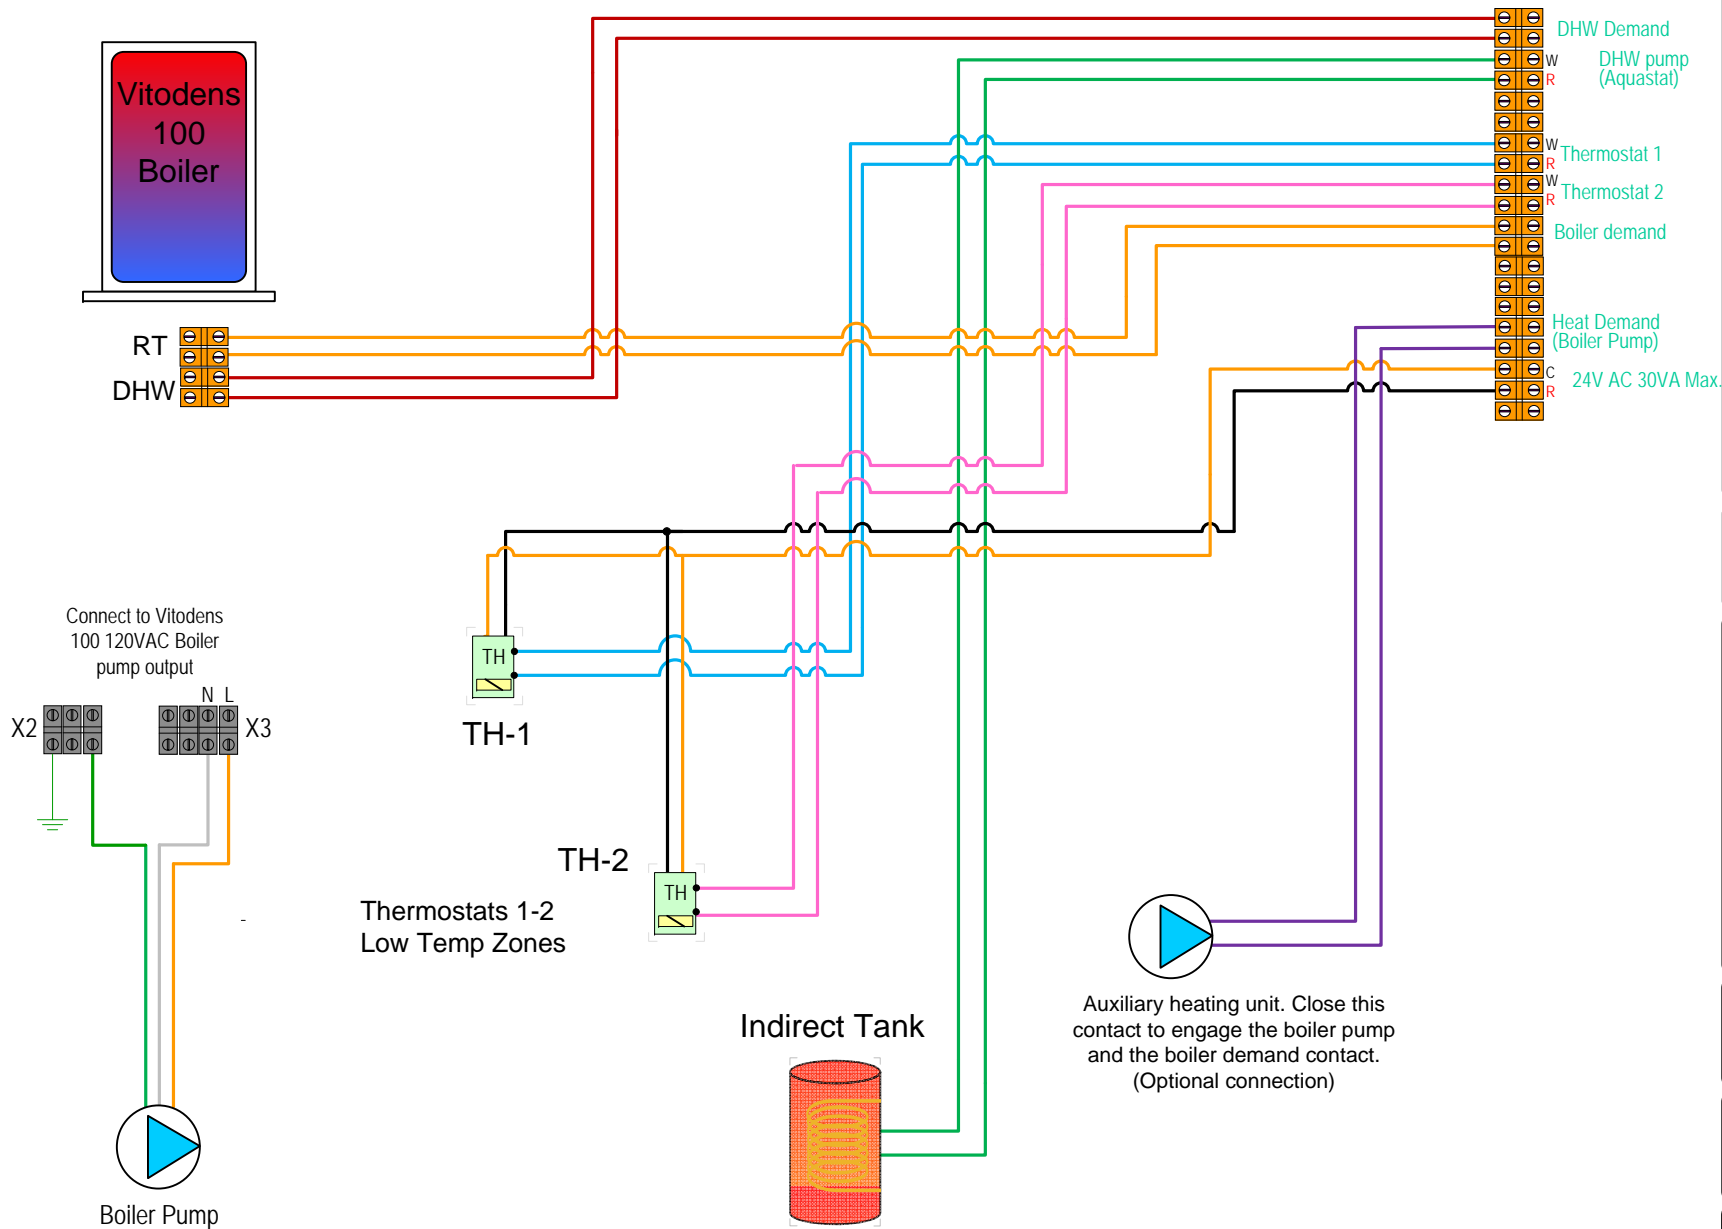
Vitodens 100 Boiler

RT

DHW

DHW Demand

W
R
DHW pump (Aquastat)

W
R
Thermostat 1

W
R
Thermostat 2

Boiler demand

Heat Demand (Boiler Pump)

C
R
24V AC 30VA Max.

Connect to Vitodens 100 120VAC Boiler pump output

N L

X2

X3

TH

TH-1

TH-2

TH

Thermostats 1-2
Low Temp Zones

Indirect Tank

Auxiliary heating unit. Close this contact to engage the boiler pump and the boiler demand contact. (Optional connection)

Boiler Pump